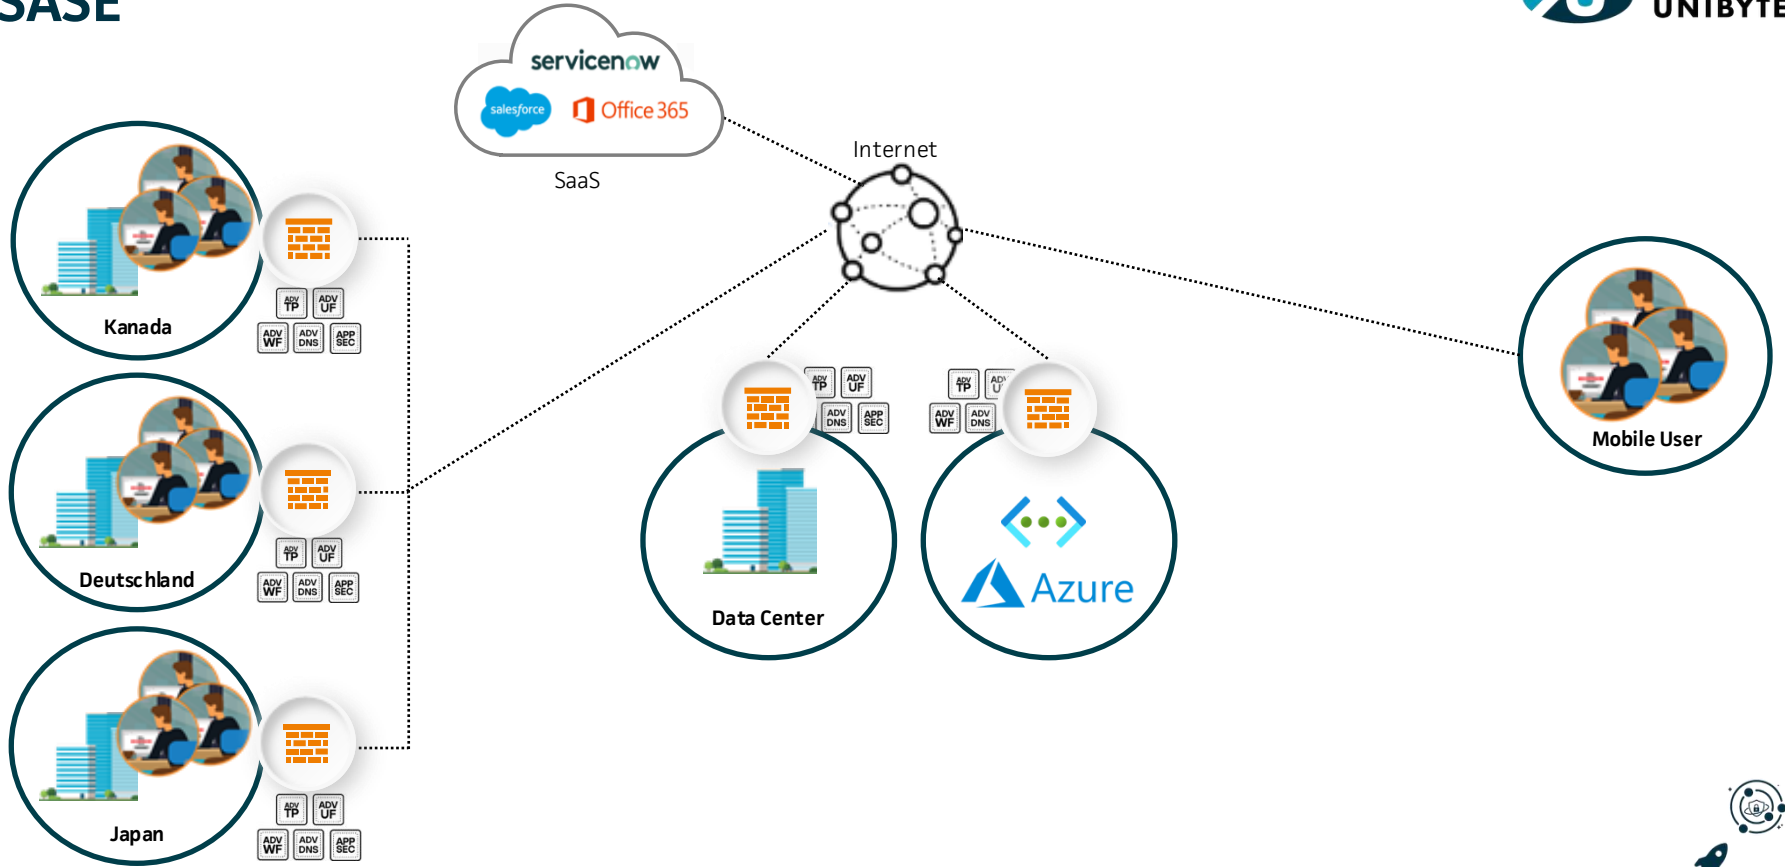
SASE

UNIBYTE

servicenow

salesforce

Office 365

SaaS

Internet

Kanada

ADV TP ADV UF
ADV WF ADV DNS APP SEC

Deutschland

ADV TP ADV UF
ADV WF ADV DNS APP SEC

Japan

ADV TP ADV UF
ADV WF ADV DNS APP SEC

ADV TP ADV UF
ADV DNS APP SEC

Data Center

ADV TP ADV U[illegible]
ADV WF ADV DNS

Azure

Mobile User